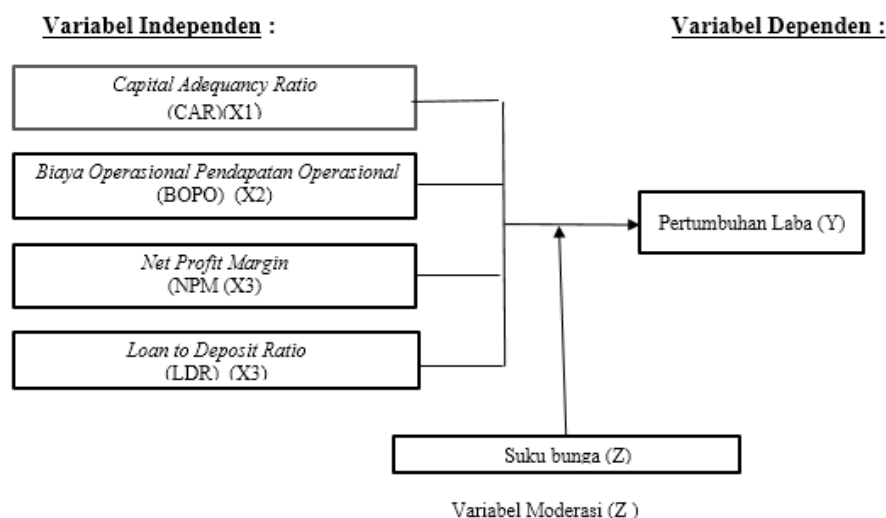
Variabel Independen :

Variabel Dependen :

Capital Adequancy Ratio
(CAR)(X1)

Biaya Operasional Pendapatan Operasional
(BOPO) (X2)

Net Profit Margin
(NPM (X3)

Loan to Deposit Ratio
(LDR) (X3)

Pertumbuhan Laba (Y)

Suku bunga (Z)

Variabel Moderasi (Z )